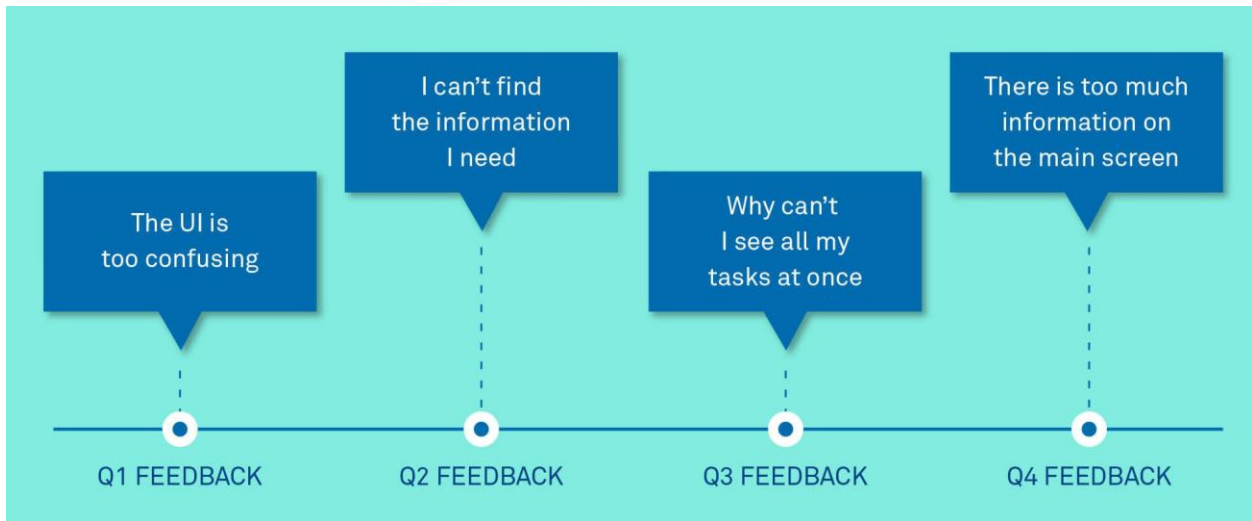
The UI is too confusing

Q1 FEEDBACK

I can't find the information I need

Q2 FEEDBACK

Why can't I see all my tasks at once

Q3 FEEDBACK

There is too much information on the main screen

Q4 FEEDBACK